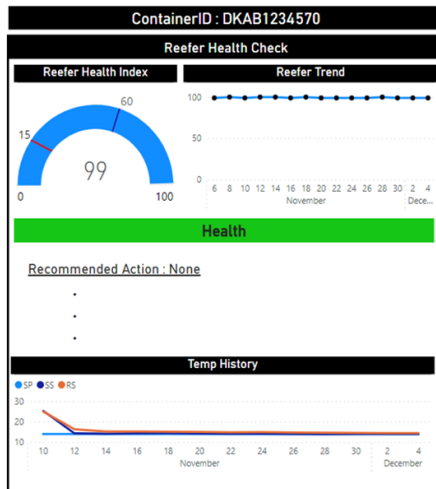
ContainerID : DKAB1234570

Reefer Health Check

Reefer Health Index

60
15
99
0
100

Reefer Trend

100
50
0
6 8 10 12 14 16 18 20 22 24 26 28 30 2 4
November
Dece...

Health

Recommended Action : None

•
•
•

Temp History

SP SS RS
30
20
10
10 12 14 16 18 20 22 24 26 28 30 2 4
November
December